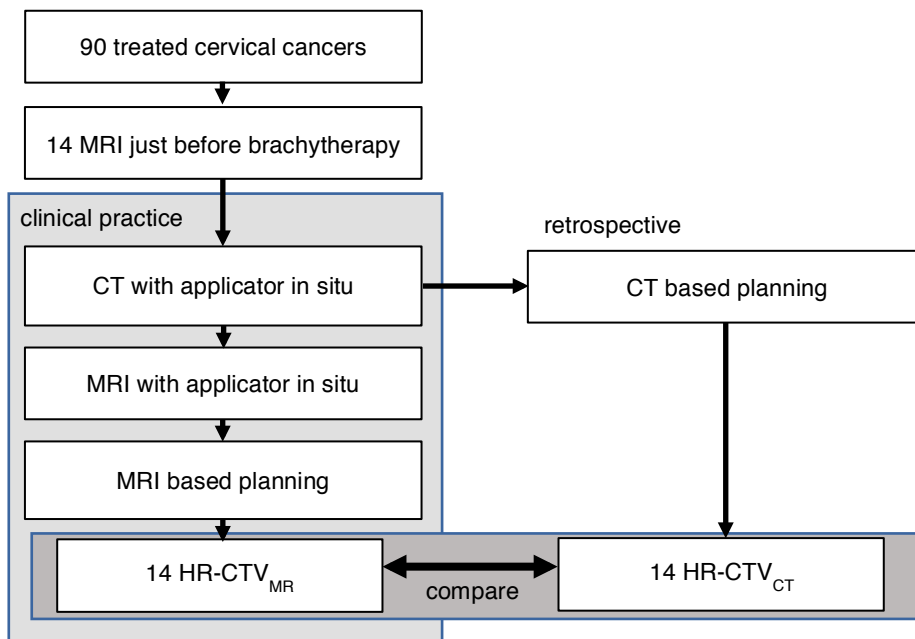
90 treated cervical cancers

14 MRI just before brachytherapy

clinical practice

CT with applicator in situ

retrospective

CT based planning

MRI with applicator in situ

MRI based planning

14 HR-CTV$_{MR}$

compare

14 HR-CTV$_{CT}$